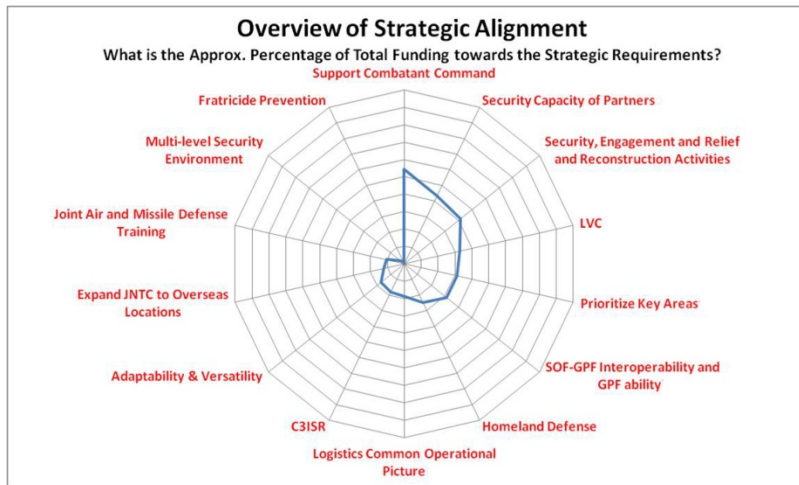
Overview of Strategic Alignment

What is the Approx. Percentage of Total Funding towards the Strategic Requirements?

Support Combatant Command

Security Capacity of Partners

Security, Engagement and Relief and Reconstruction Activities

LVC

Prioritize Key Areas

SOF-GPF Interoperability and GPF ability

Homeland Defense

Logistics Common Operational Picture

C3ISR

Adaptability & Versatility

Expand JNTC to Overseas Locations

Joint Air and Missile Defense Training

Multi-level Security Environment

Fratricide Prevention